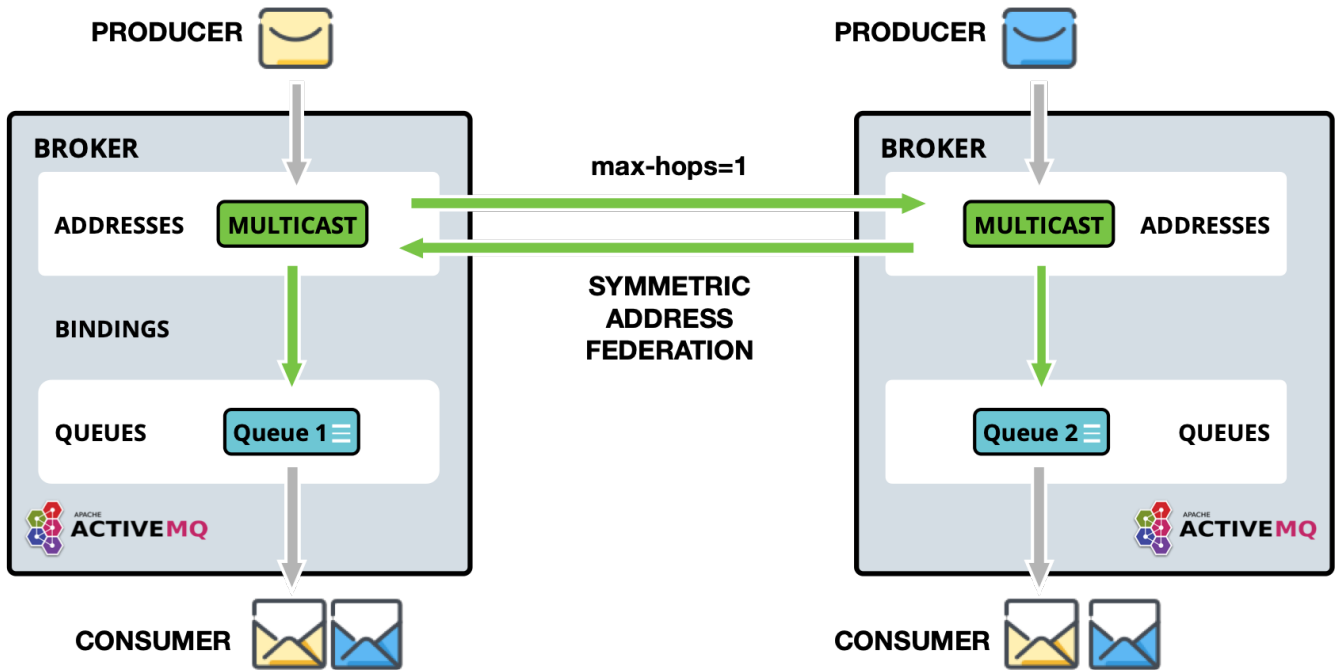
PRODUCER

BROKER

ADDRESSES MULTICAST

BINDINGS

QUEUES Queue 1

APACHE ACTIVEMQ

CONSUMER

max-hops=1

SYMMETRIC ADDRESS FEDERATION

PRODUCER

BROKER

MULTICAST ADDRESSES

Queue 2 QUEUES

APACHE ACTIVEMQ

CONSUMER